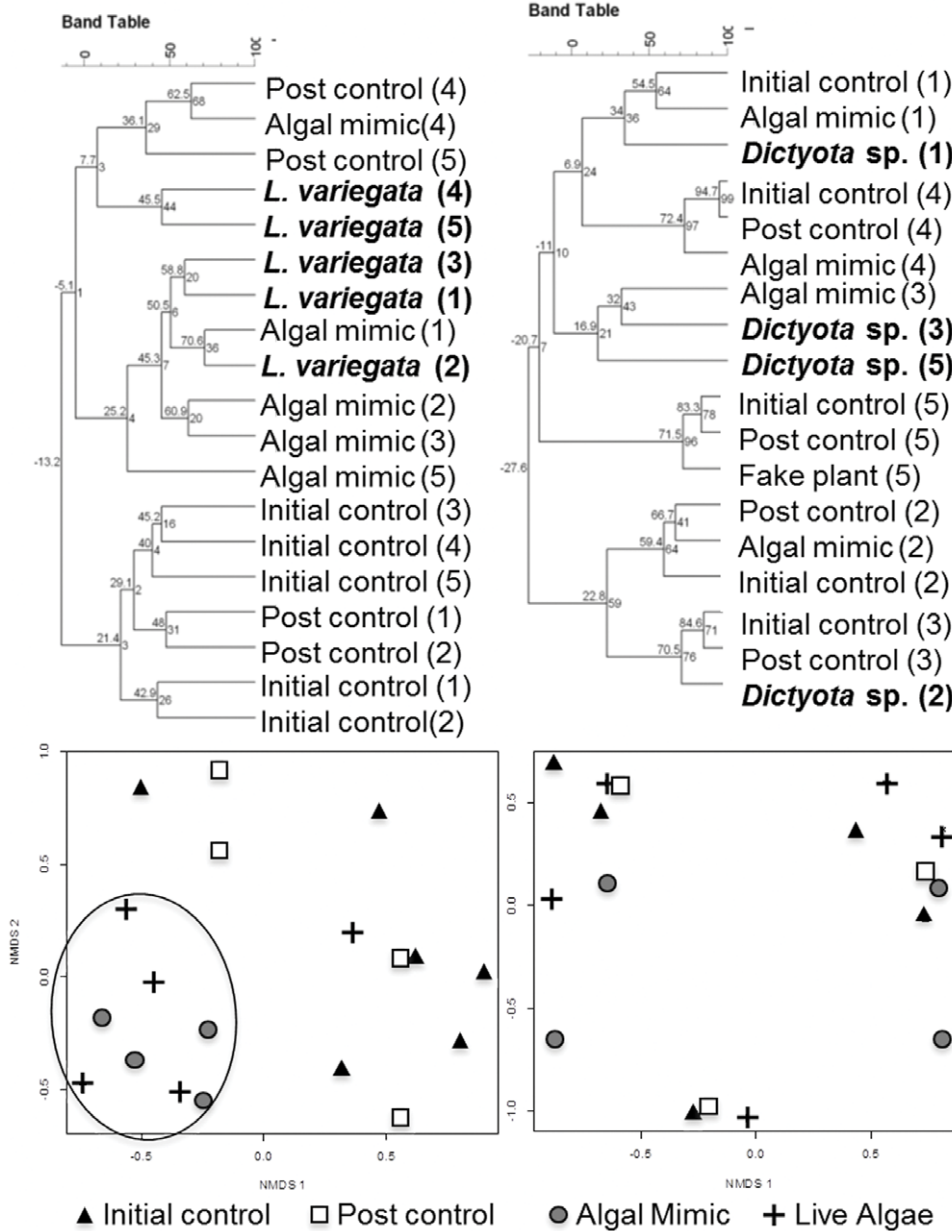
Band Table

0 50 100

Post control (4)
Algal mimic(4)
Post control (5)
***L. variegata* (4)**
***L. variegata* (5)**
***L. variegata* (3)**
***L. variegata* (1)**
Algal mimic (1)
***L. variegata* (2)**
Algal mimic (2)
Algal mimic (3)
Algal mimic (5)
Initial control (3)
Initial control (4)
Initial control (5)
Post control (1)
Post control (2)
Initial control (1)
Initial control(2)

62.5 68
36.1 29
7.7 3
45.5 44
58.8 20
-5.1 1
50.5 6
70.6 36
45.3 7
25.2 4
60.9 20
-13.2
45.2 16
40 4
29.1 2
48 31
21.4 3
42.9 26

Band Table

0 50 100

Initial control (1)
Algal mimic (1)
***Dictyota* sp. (1)**
Initial control (4)
Post control (4)
Algal mimic (4)
Algal mimic (3)
***Dictyota* sp. (3)**
***Dictyota* sp. (5)**
Initial control (5)
Post control (5)
Fake plant (5)
Post control (2)
Algal mimic (2)
Initial control (2)
Initial control (3)
Post control (3)
***Dictyota* sp. (2)**

54.5 64
34 36
6.9 24
94.7 99
72.4 97
-11 10
32 43
16.9 21
-20.7 7
83.3 78
71.5 96
-27.6
66.7 41
59.4 64
22.8 59
84.6 71
70.5 76

NMDS 2
1.0
0.5
0.0
-0.5
-0.5
0.0
0.5
NMDS 1

0.5
0.0
-0.5
-1.0
-0.5
0.0
0.5
NMDS 1

▲ Initial control □ Post control ● Algal Mimic + Live Algae